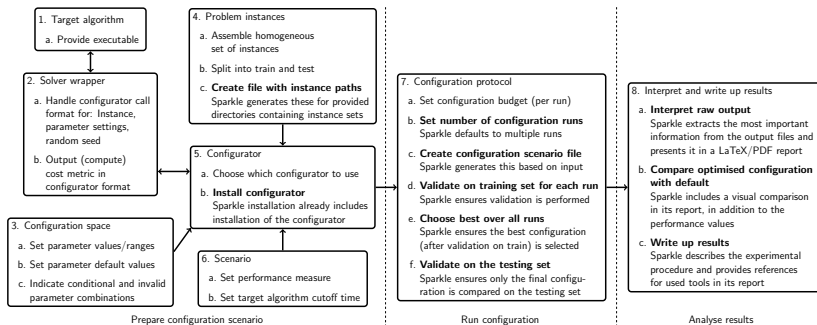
1. Target algorithm
a. Provide executable

2. Solver wrapper
a. Handle configurator call format for: Instance, parameter settings, random seed
b. Output (compute) cost metric in configurator format

3. Configuration space
a. Set parameter values/ranges
b. Set parameter default values
c. Indicate conditional and invalid parameter combinations

4. Problem instances
a. Assemble homogeneous set of instances
b. Split into train and test
c. **Create file with instance paths**
Sparkle generates these for provided directories containing instance sets

5. Configurator
a. Choose which configurator to use
b. **Install configurator**
Sparkle installation already includes installation of the configurator

6. Scenario
a. Set performance measure
b. Set target algorithm cutoff time

Prepare configuration scenario

7. Configuration protocol
a. Set configuration budget (per run)
b. **Set number of configuration runs**
Sparkle defaults to multiple runs
c. **Create configuration scenario file**
Sparkle generates this based on input
d. **Validate on training set for each run**
Sparkle ensures validation is performed
e. **Choose best over all runs**
Sparkle ensures the best configuration (after validation on train) is selected
f. **Validate on the testing set**
Sparkle ensures only the final configuration is compared on the testing set

Run configuration

8. Interpret and write up results
a. **Interpret raw output**
Sparkle extracts the most important information from the output files and presents it in a LaTeX/PDF report
b. **Compare optimised configuration with default**
Sparkle includes a visual comparison in its report, in addition to the performance values
c. **Write up results**
Sparkle describes the experimental procedure and provides references for used tools in its report

Analyse results